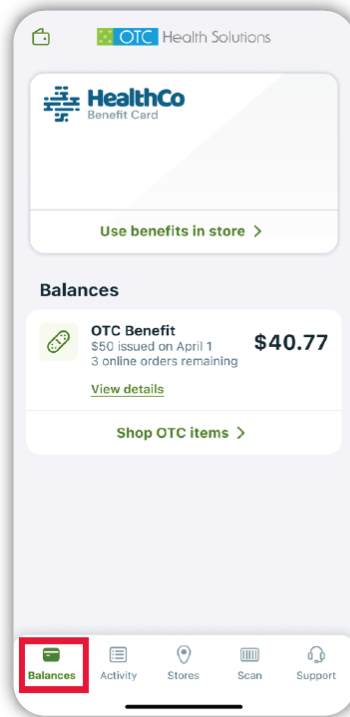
OTC Health Solutions

HealthCo
Benefit Card

Use benefits in store >

Balances

OTC Benefit
$50 issued on April 1
3 online orders remaining
$40.77

View details

Shop OTC items >

Balances Activity Stores Scan Support